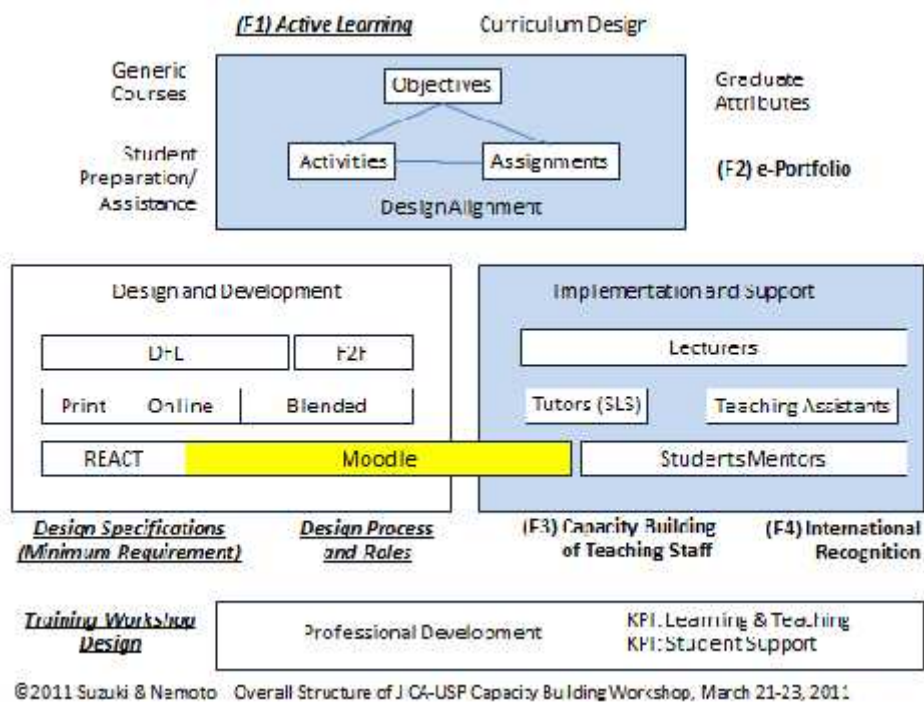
(F1) Active Learning

Curriculum Design

Generic Courses

Objectives

Graduate Attributes

Student Preparation/ Assistance

Activities

Assignments

(F2) e-Portfolio

Design Alignment

Design and Development

DFL

F2F

Print

Online

Blended

REACT

Moodle

Implementation and Support

Lecturers

Tutors (SLS)

Teaching Assistants

Students Mentors

Design Specifications (Minimum Requirement)

Design Process and Roles

(F3) Capacity Building of Teaching Staff

(F4) International Recognition

Training Workshop Design

Professional Development

KPI: Learning & Teaching
KPI: Student Support

©2011 Suzuki & Nemoto Overall Structure of JICA-USP Capacity Building Workshop, March 21-23, 2011